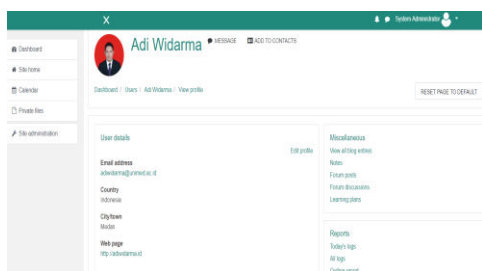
X

System Administrator

Dashboard
Site home
Calendar
Private files
Site administration

Adi Widarma
MESSAGE
ADD TO CONTACTS

Dashboard / Users / Adi Widarma / View profile

RESET PAGE TO DEFAULT

User details
Edit profile
Email address
adiwidarma@unimed.ac.id
Country
Indonesia
City/town
Medan
Web page
http://adiwidarma.id

Miscellaneous
View all blog entries
Notes
Forum posts
Forum discussions
Learning plans

Reports
Today's logs
All logs
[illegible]